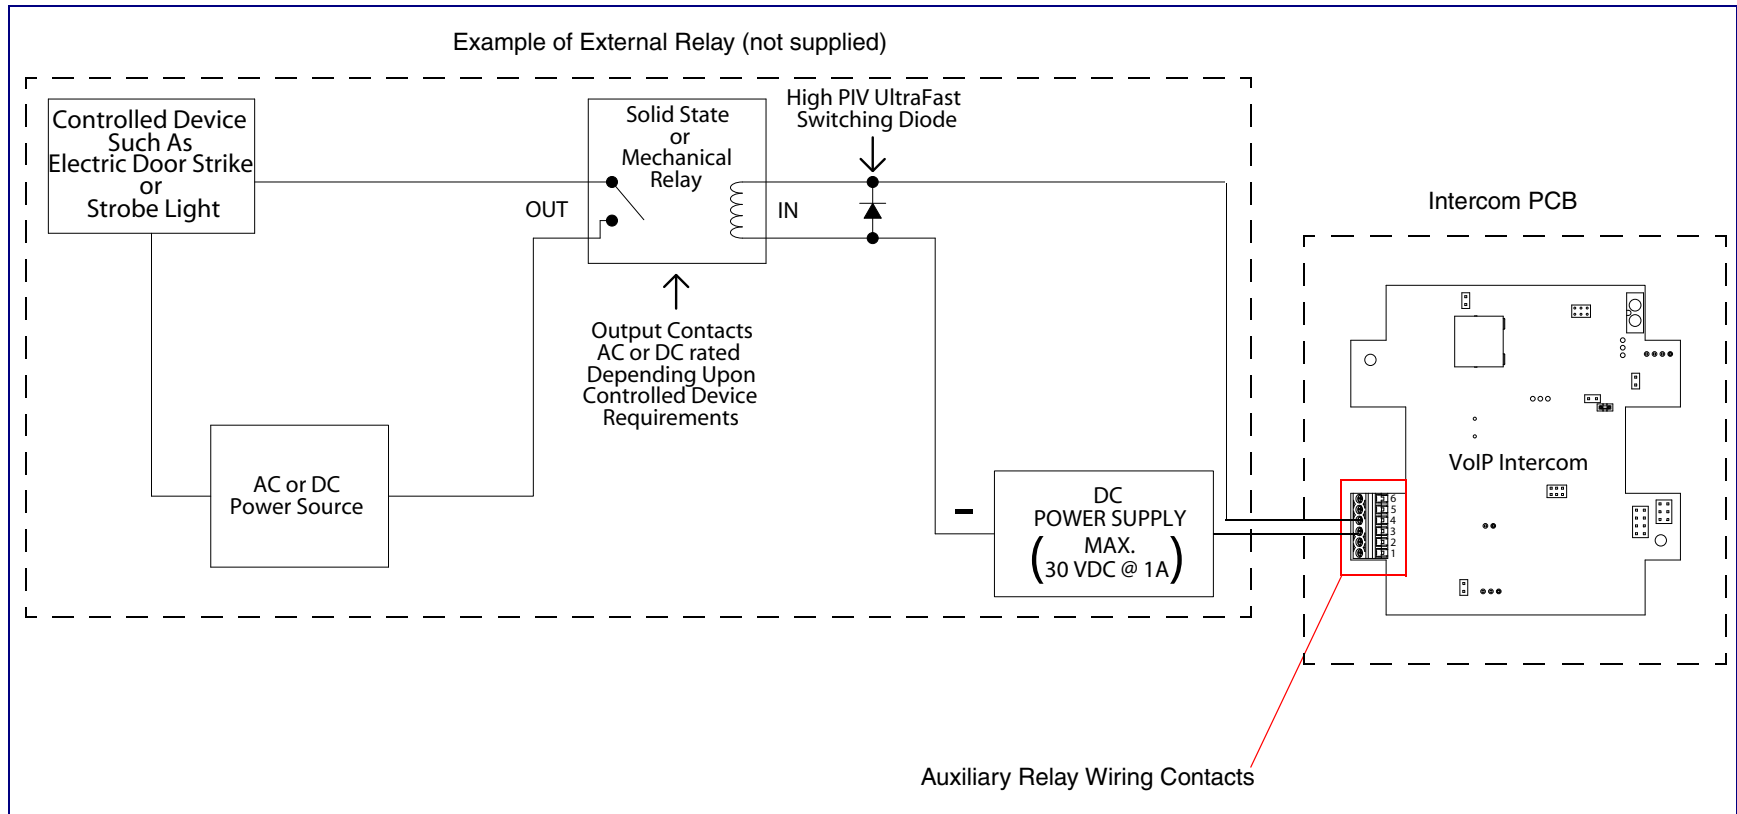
Example of External Relay (not supplied)

Controlled Device Such As Electric Door Strike or Strobe Light

Solid State or Mechanical Relay

High PIV UltraFast Switching Diode

OUT

IN

Output Contacts AC or DC rated Depending Upon Controlled Device Requirements

AC or DC Power Source

-

DC POWER SUPPLY (MAX. 30 VDC @ 1A)

Intercom PCB

VoIP Intercom

6
5
4
3
2
1

Auxiliary Relay Wiring Contacts